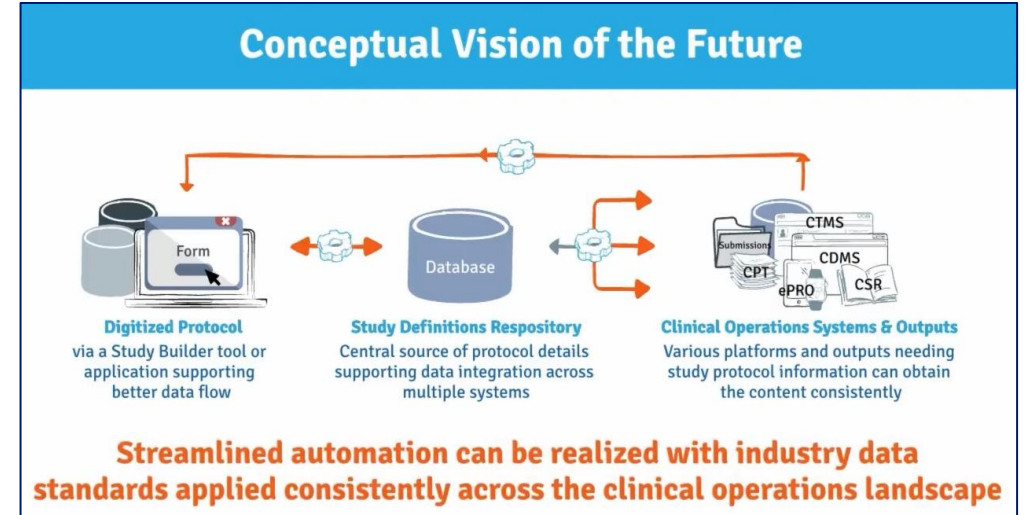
Conceptual Vision of the Future

Form

Database

Submissions

CTMS

CPT

CDMS

ePRO

CSR

Digitized Protocol
via a Study Builder tool or application supporting better data flow

Study Definitions Respository
Central source of protocol details supporting data integration across multiple systems

Clinical Operations Systems & Outputs
Various platforms and outputs needing study protocol information can obtain the content consistently

Streamlined automation can be realized with industry data standards applied consistently across the clinical operations landscape